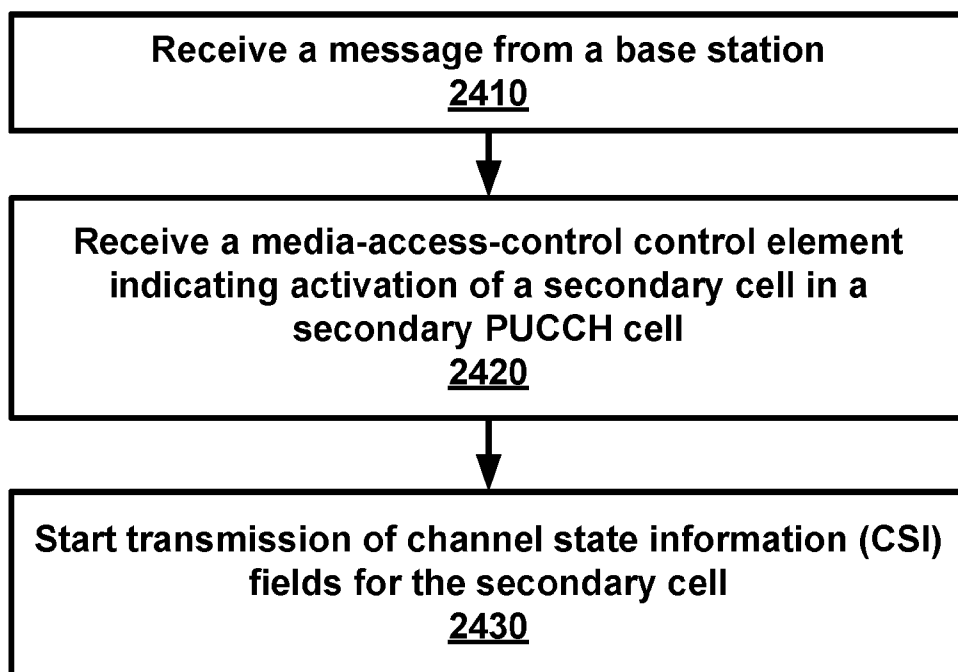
Receive a message from a base station
2410

Receive a media-access-control control element indicating activation of a secondary cell in a secondary PUCCH cell
2420

Start transmission of channel state information (CSI) fields for the secondary cell
2430